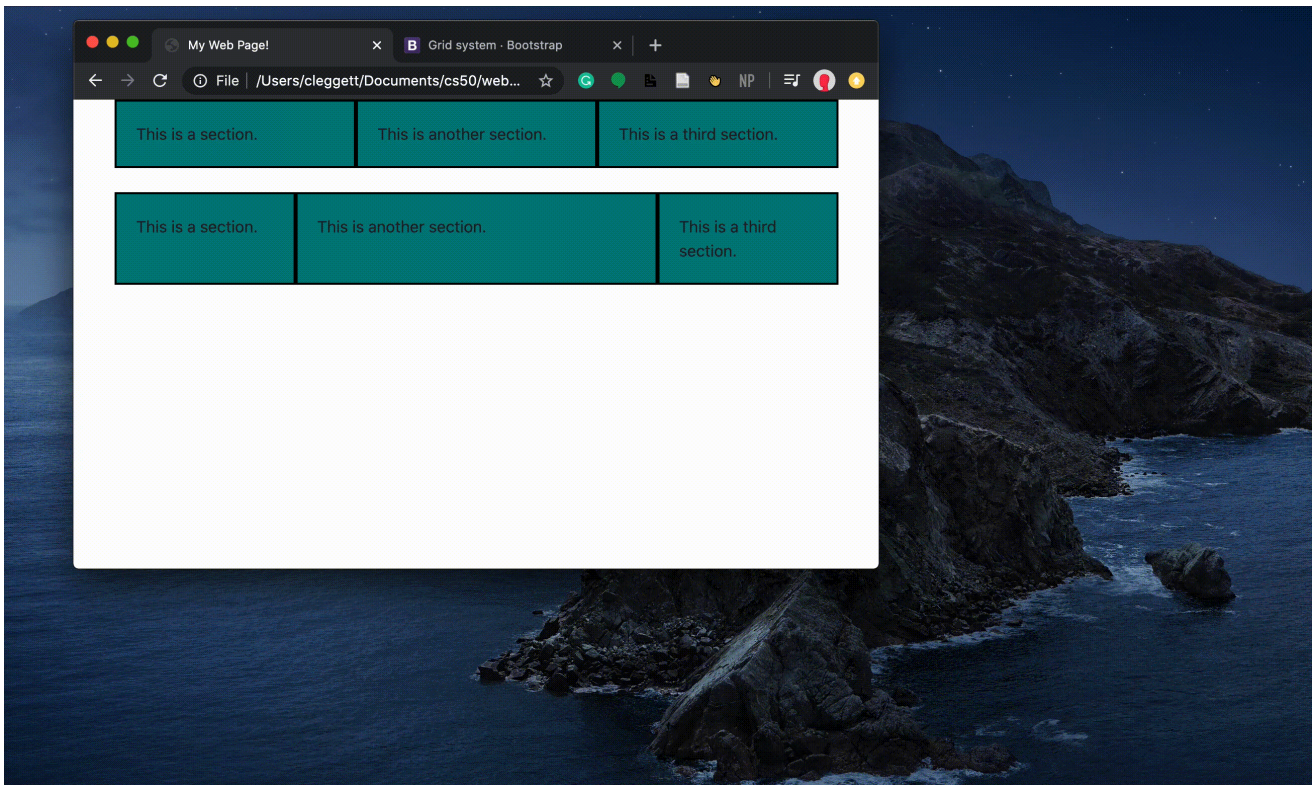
My Web Page!
Grid system · Bootstrap
File /Users/cleggett/Documents/cs50/web...
NP

This is a section.
This is another section.
This is a third section.

This is a section.
This is another section.
This is a third section.